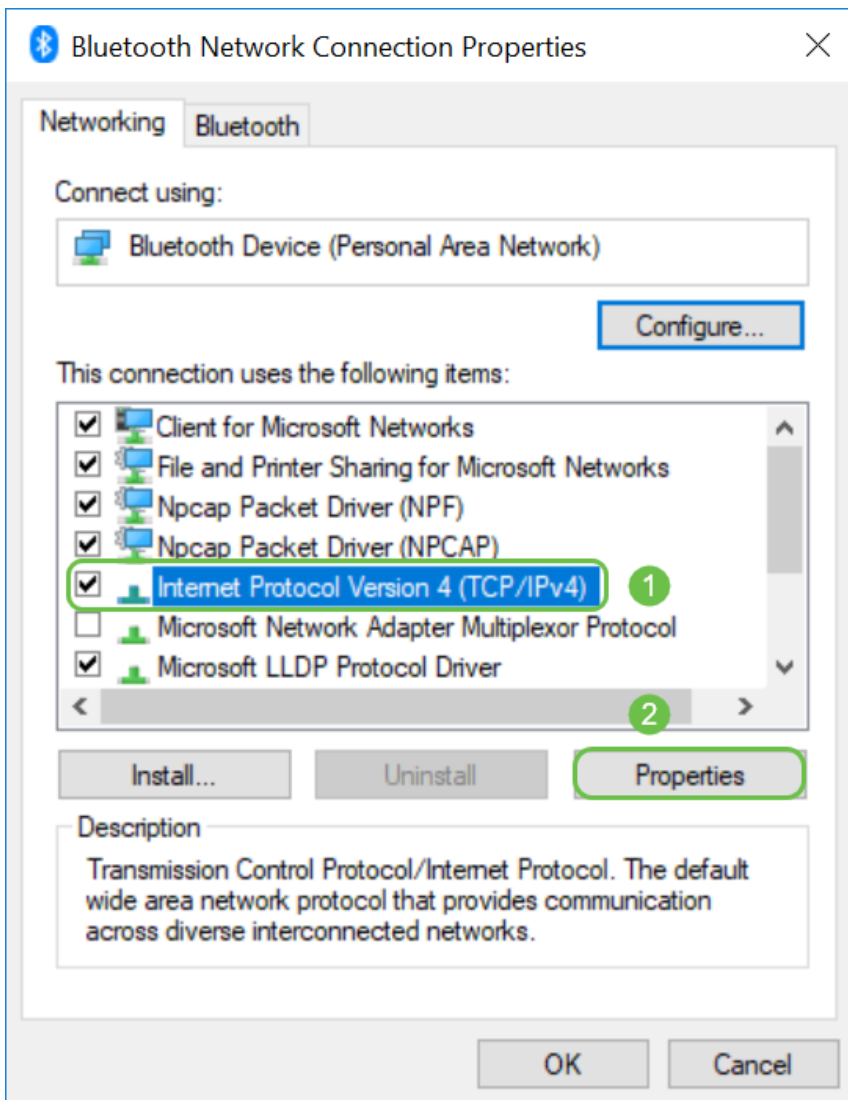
Bluetooth Network Connection Properties

Networking Bluetooth

Connect using:

Bluetooth Device (Personal Area Network)

Configure...

This connection uses the following items:

Client for Microsoft Networks
File and Printer Sharing for Microsoft Networks
Npcap Packet Driver (NPF)
Npcap Packet Driver (NPCAP)
Internet Protocol Version 4 (TCP/IPv4)
Microsoft Network Adapter Multiplexor Protocol
Microsoft LLDP Protocol Driver

1

2

Install... Uninstall Properties

Description

Transmission Control Protocol/Internet Protocol. The default wide area network protocol that provides communication across diverse interconnected networks.

OK Cancel